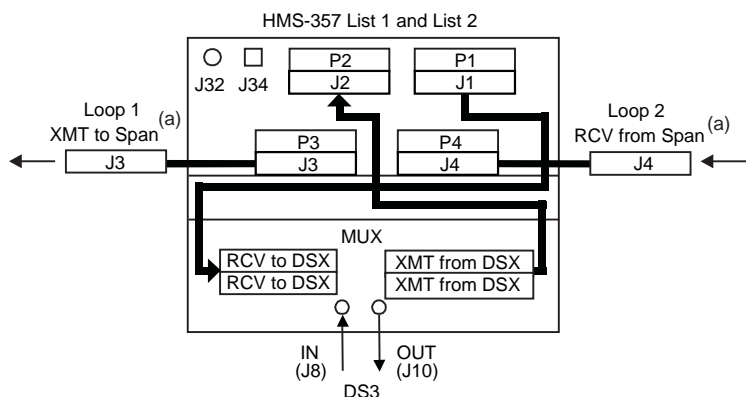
HMS-357 List 1 and List 2

J32 J34

P2
J2

P1
J1

Loop 1
XMT to Span$^{(a)}$

J3

P3
J3

P4
J4

Loop 2
RCV from Span$^{(a)}$

J4

MUX

RCV to DSX
RCV to DSX

XMT from DSX
XMT from DSX

IN
(J8)

OUT
(J10)

DS3